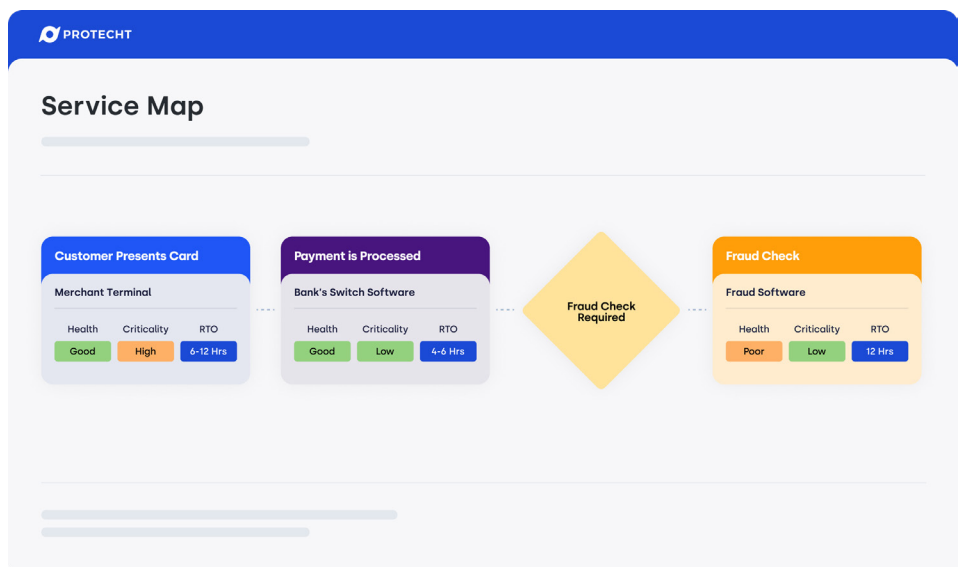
PROTECHT

Service Map

Customer Presents Card
Merchant Terminal

| Health | Criticality | RTO |
|---|---|---|
| Good | High | 6-12 Hrs |

Payment is Processed
Bank's Switch Software

| Health | Criticality | RTO |
|---|---|---|
| Good | Low | 4-6 Hrs |

Fraud Check Required

Fraud Check
Fraud Software

| Health | Criticality | RTO |
|---|---|---|
| Poor | Low | 12 Hrs |